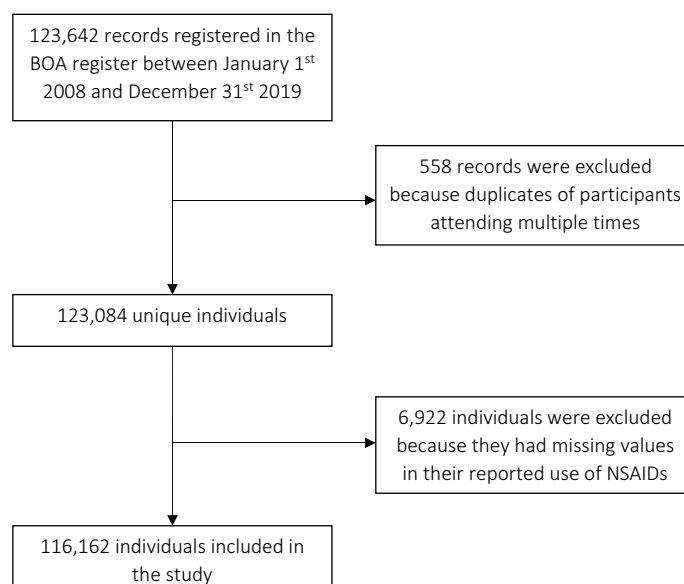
123,642 records registered in the BOA register between January 1$^{st}$ 2008 and December 31$^{st}$ 2019

558 records were excluded because duplicates of participants attending multiple times

123,084 unique individuals

6,922 individuals were excluded because they had missing values in their reported use of NSAIDs

116,162 individuals included in the study